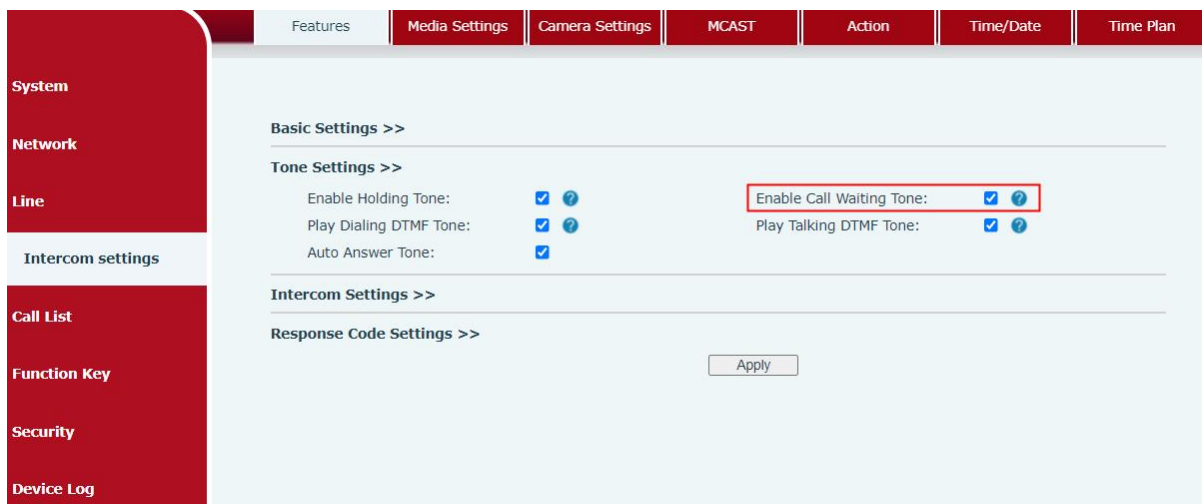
Features | Media Settings | Camera Settings | MCAST | Action | Time/Date | Time Plan

System

Network

Line

Intercom settings

Call List

Function Key

Security

Device Log

Basic Settings >>

Tone Settings >>

Enable Holding Tone:

Enable Call Waiting Tone:

Play Dialing DTMF Tone:

Play Talking DTMF Tone:

Auto Answer Tone:

Intercom Settings >>

Response Code Settings >>

Apply